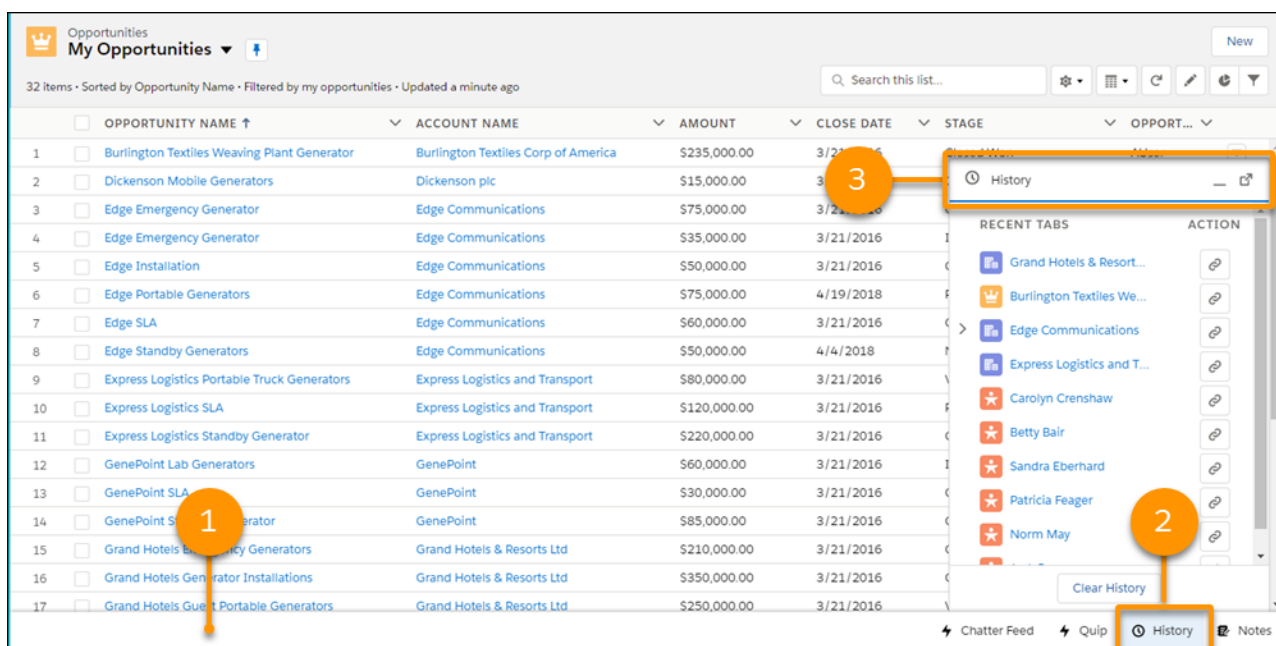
Opportunities
My Opportunities

New

32 items • Sorted by Opportunity Name • Filtered by my opportunities • Updated a minute ago

Search this list...

| | OPPORTUNITY NAME ↑ | ACCOUNT NAME | AMOUNT | CLOSE DATE | STAGE | OPPORT... |
|---|---|---|---|---|---|---|
| 1 | Burlington Textiles Weaving Plant Generator | Burlington Textiles Corp of America | $235,000.00 | 3/2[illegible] | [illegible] | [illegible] |
| 2 | Dickenson Mobile Generators | Dickenson plc | $15,000.00 | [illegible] | | |
| 3 | Edge Emergency Generator | Edge Communications | $75,000.00 | 3/2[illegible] | | |
| 4 | Edge Emergency Generator | Edge Communications | $35,000.00 | 3/21/2016 | I | |
| 5 | Edge Installation | Edge Communications | $50,000.00 | 3/21/2016 | C | |
| 6 | Edge Portable Generators | Edge Communications | $75,000.00 | 4/19/2018 | F | |
| 7 | Edge SLA | Edge Communications | $60,000.00 | 3/21/2016 | C | |
| 8 | Edge Standby Generators | Edge Communications | $50,000.00 | 4/4/2018 | N | |
| 9 | Express Logistics Portable Truck Generators | Express Logistics and Transport | $80,000.00 | 3/21/2016 | V | |
| 10 | Express Logistics SLA | Express Logistics and Transport | $120,000.00 | 3/21/2016 | C | |
| 11 | Express Logistics Standby Generator | Express Logistics and Transport | $220,000.00 | 3/21/2016 | C | |
| 12 | GenePoint Lab Generators | GenePoint | $60,000.00 | 3/21/2016 | I | |
| 13 | GenePoint SLA | GenePoint | $30,000.00 | 3/21/2016 | C | |
| 14 | GenePoint S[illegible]erator | GenePoint | $85,000.00 | 3/21/2016 | C | |
| 15 | Grand Hotels E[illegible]cy Generators | Grand Hotels & Resorts Ltd | $210,000.00 | 3/21/2016 | C | |
| 16 | Grand Hotels Generator Installations | Grand Hotels & Resorts Ltd | $350,000.00 | 3/21/2016 | C | |
| 17 | Grand Hotels Guest Portable Generators | Grand Hotels & Resorts Ltd | $250,000.00 | 3/21/2016 | C | |

1
2
3

History

RECENT TABS | ACTION
Grand Hotels & Resort...
Burlington Textiles We...
Edge Communications
Express Logistics and T...
Carolyn Crenshaw
Betty Bair
Sandra Eberhard
Patricia Feager
Norm May

Clear History

Chatter Feed   Quip   History   Notes